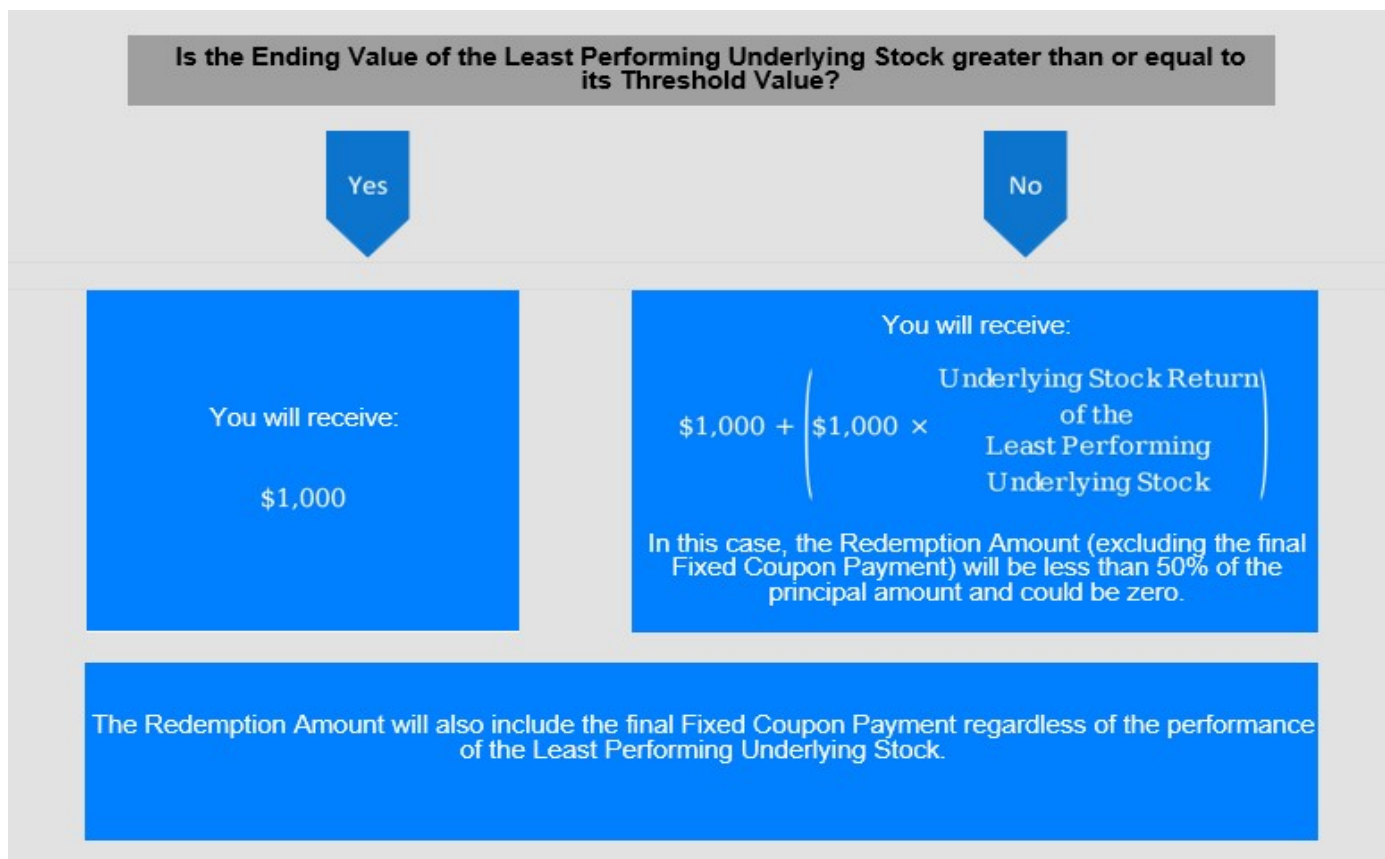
Is the Ending Value of the Least Performing Underlying Stock greater than or equal to its Threshold Value?

Yes

No

You will receive:

$1,000

You will receive:

$\$1{,}000 + \left(\$1{,}000 \times \text{Underlying Stock Return of the Least Performing Underlying Stock}\right)$

In this case, the Redemption Amount (excluding the final Fixed Coupon Payment) will be less than 50% of the principal amount and could be zero.

The Redemption Amount will also include the final Fixed Coupon Payment regardless of the performance of the Least Performing Underlying Stock.